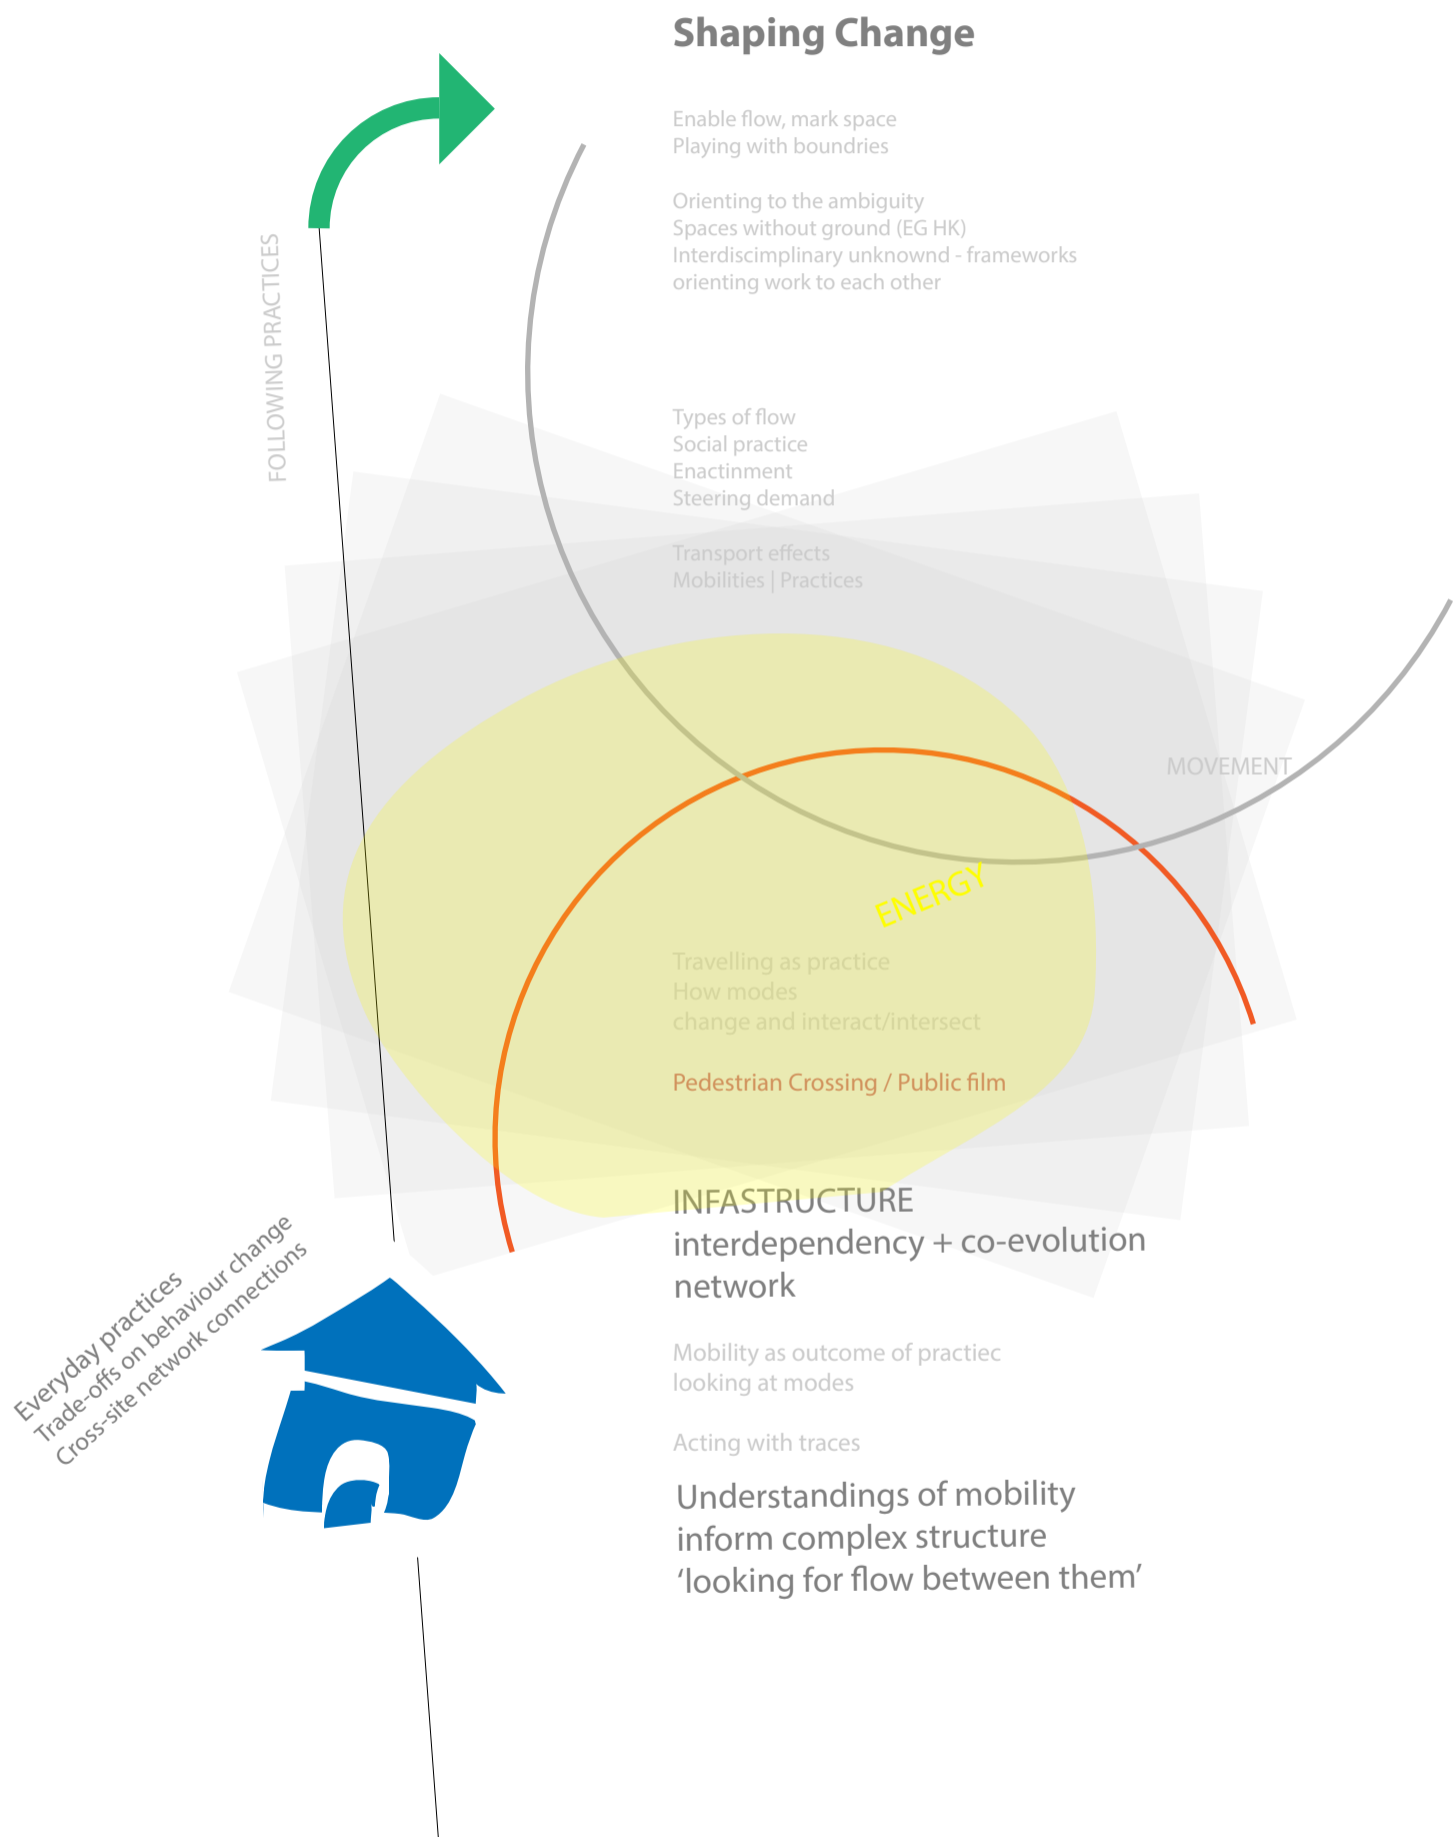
Shaping Change

Enable flow, mark space
Playing with boundries

Orienting to the ambiguity
Spaces without ground (EG HK)
Interdiscimplinary unknownd - frameworks
orienting work to each other

FOLLOWING PRACTICES

Types of flow
Social practice
Enactinment
Steering demand

Transport effects
Mobilities | Practices

MOVEMENT

ENERGY

Travelling as practice
How modes
change and interact/intersect

Pedestrian Crossing / Public film

INFASTRUCTURE
interdependency + co-evolution
network

Everyday practices
Trade-offs on behaviour change
Cross-site network connections

Mobility as outcome of practiec
looking at modes

Acting with traces

Understandings of mobility
inform complex structure
'looking for flow between them'